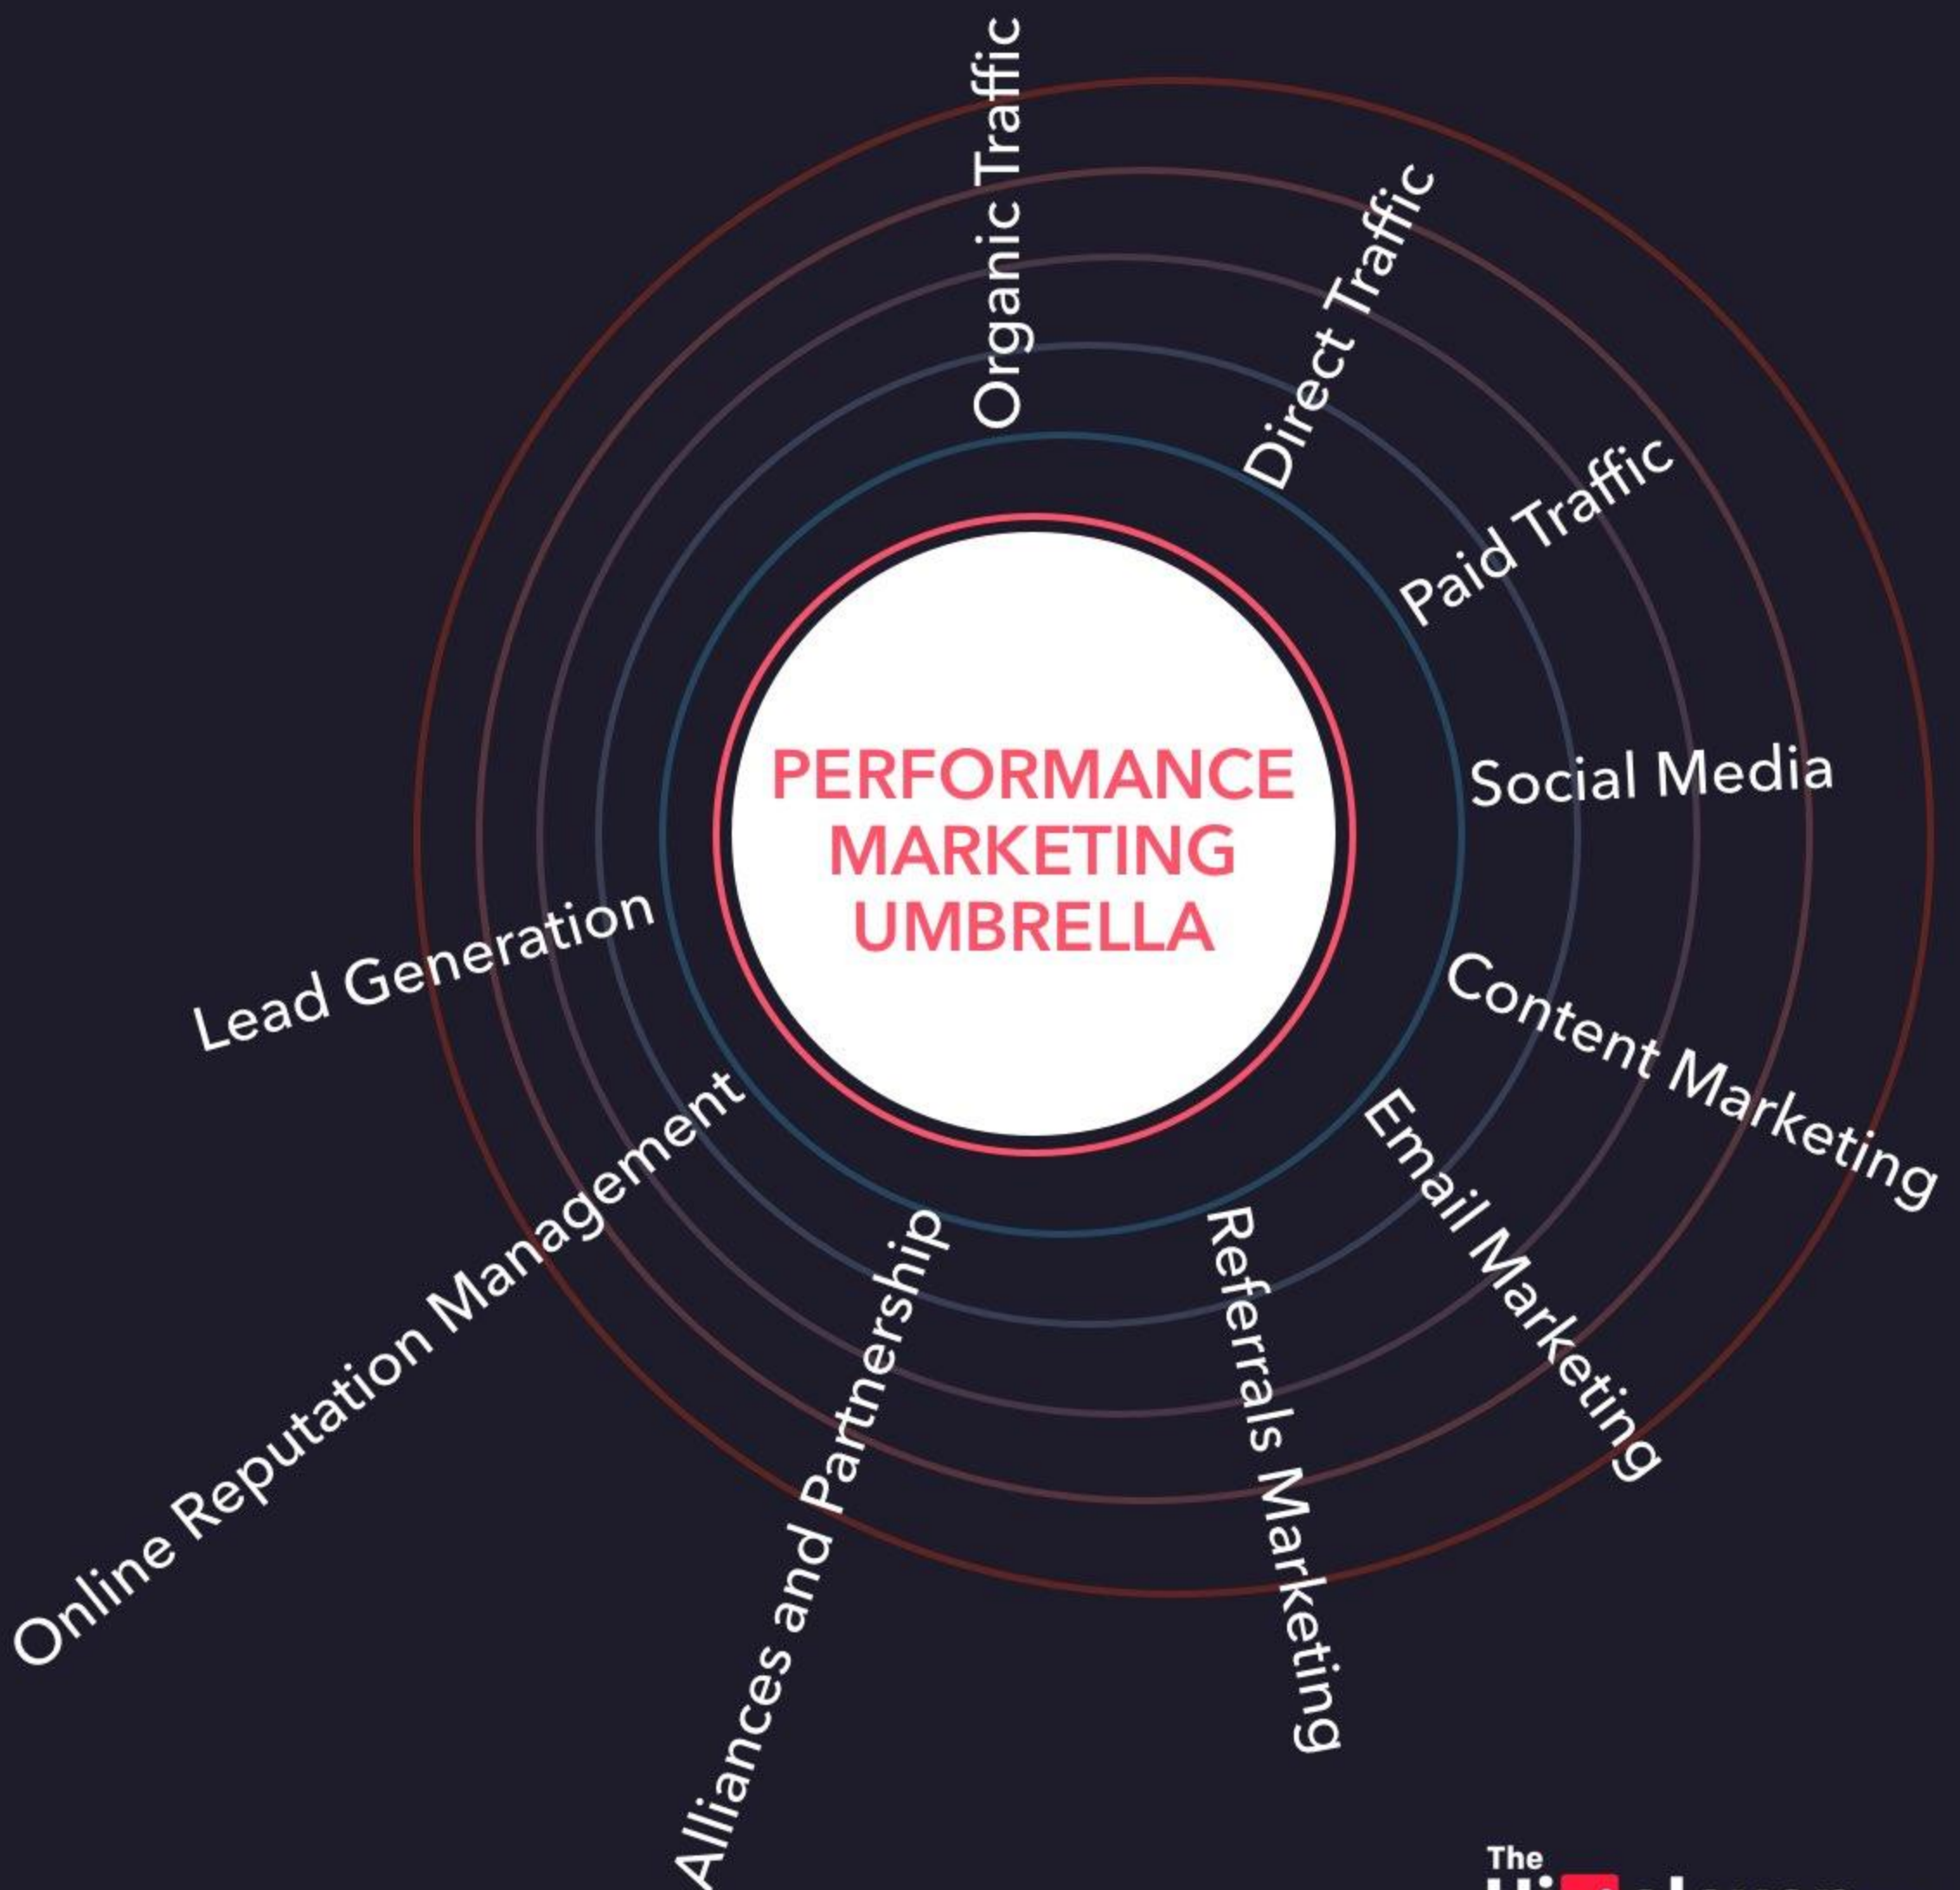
PERFORMANCE MARKETING UMBRELLA

Organic Traffic

Direct Traffic

Paid Traffic

Social Media

Content Marketing

Email Marketing

Referrals Marketing

Alliances and Partnership

Online Reputation Management

Lead Generation

The
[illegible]